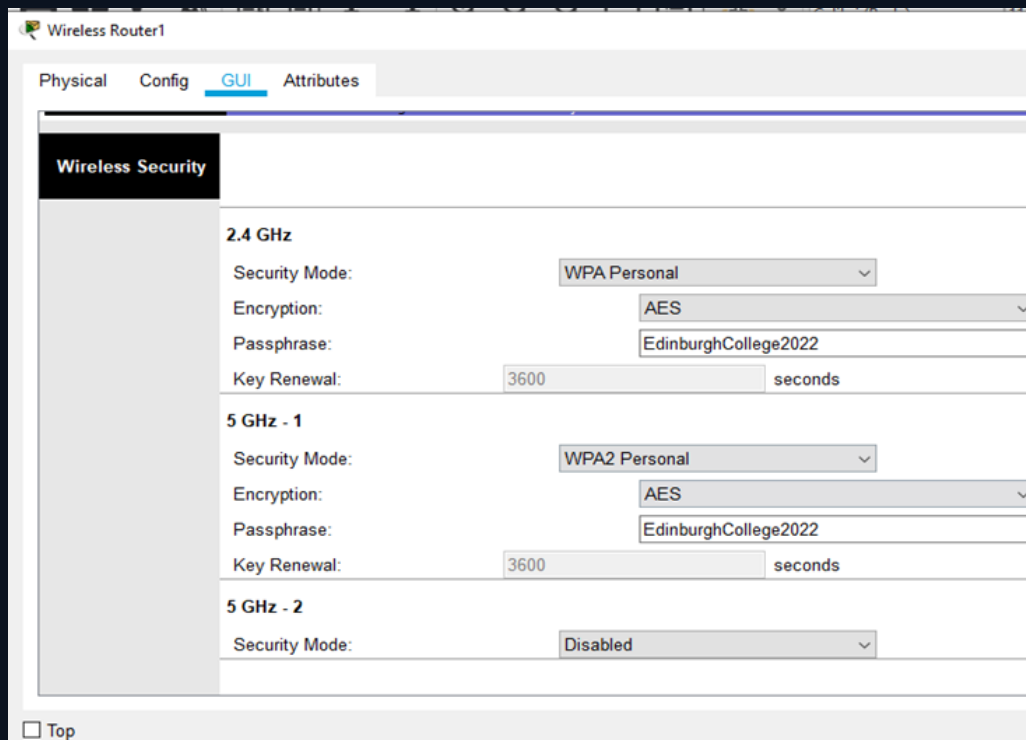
Wireless Router1

Physical Config GUI Attributes

Wireless Security

2.4 GHz

Security Mode: WPA Personal

Encryption: AES

Passphrase: EdinburghCollege2022

Key Renewal: 3600 seconds

5 GHz - 1

Security Mode: WPA2 Personal

Encryption: AES

Passphrase: EdinburghCollege2022

Key Renewal: 3600 seconds

5 GHz - 2

Security Mode: Disabled

Top